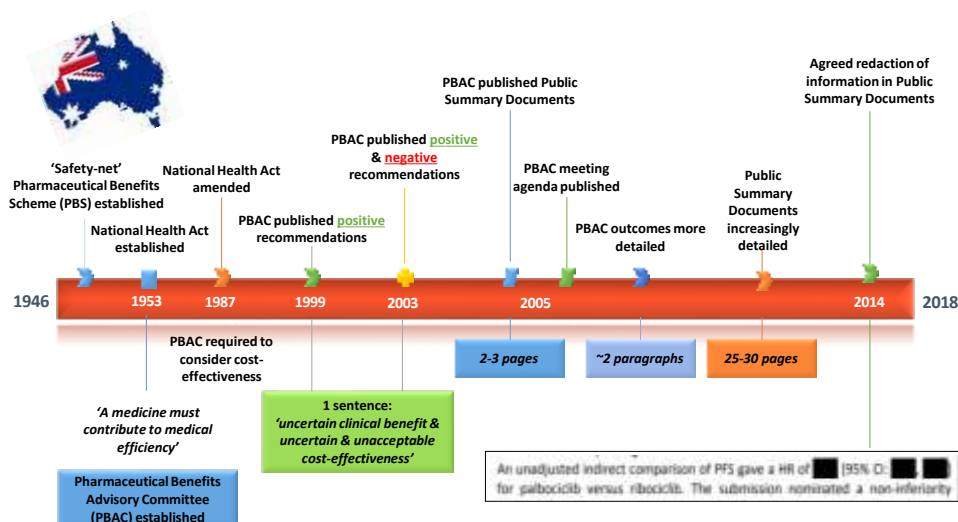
‘Safety-net’ Pharmaceutical Benefits Scheme (PBS) established

National Health Act established

National Health Act amended

PBAC published positive recommendations

PBAC published positive & negative recommendations

PBAC published Public Summary Documents

PBAC meeting agenda published

PBAC outcomes more detailed

Public Summary Documents increasingly detailed

Agreed redaction of information in Public Summary Documents

1946

1953

1987

1999

2003

2005

2014

2018

PBAC required to consider cost-effectiveness

‘A medicine must contribute to medical efficiency’

Pharmaceutical Benefits Advisory Committee (PBAC) established

1 sentence: ‘uncertain clinical benefit & uncertain & unacceptable cost-effectiveness’

2-3 pages

~2 paragraphs

25-30 pages

An unadjusted indirect comparison of PFS gave a HR of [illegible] (95% CI: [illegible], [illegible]) for palbociclib versus ribociclib. The submission nominated a non-inferiority